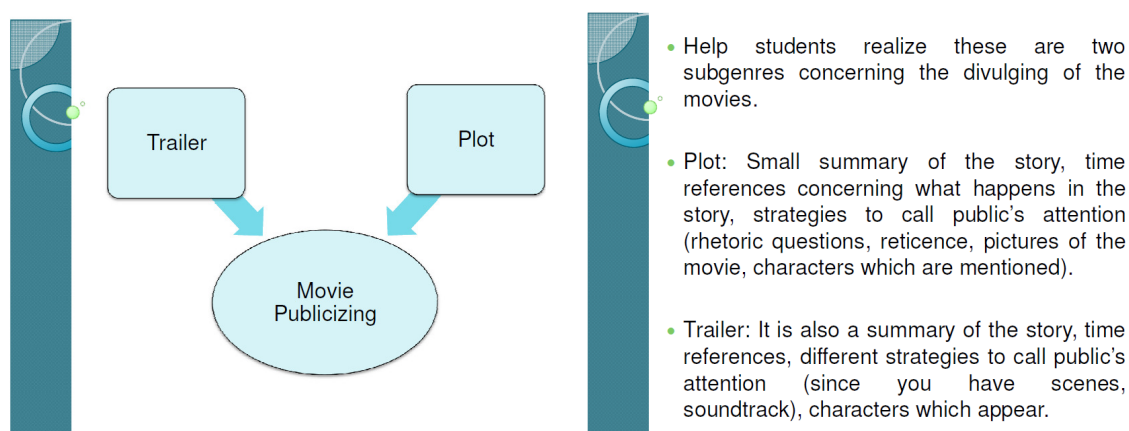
Trailer

Plot

Movie Publicizing

Help students realize these are two subgenres concerning the divulging of the movies.

Plot: Small summary of the story, time references concerning what happens in the story, strategies to call public's attention (rhetoric questions, reticence, pictures of the movie, characters which are mentioned).

Trailer: It is also a summary of the story, time references, different strategies to call public's attention (since you have scenes, soundtrack), characters which appear.